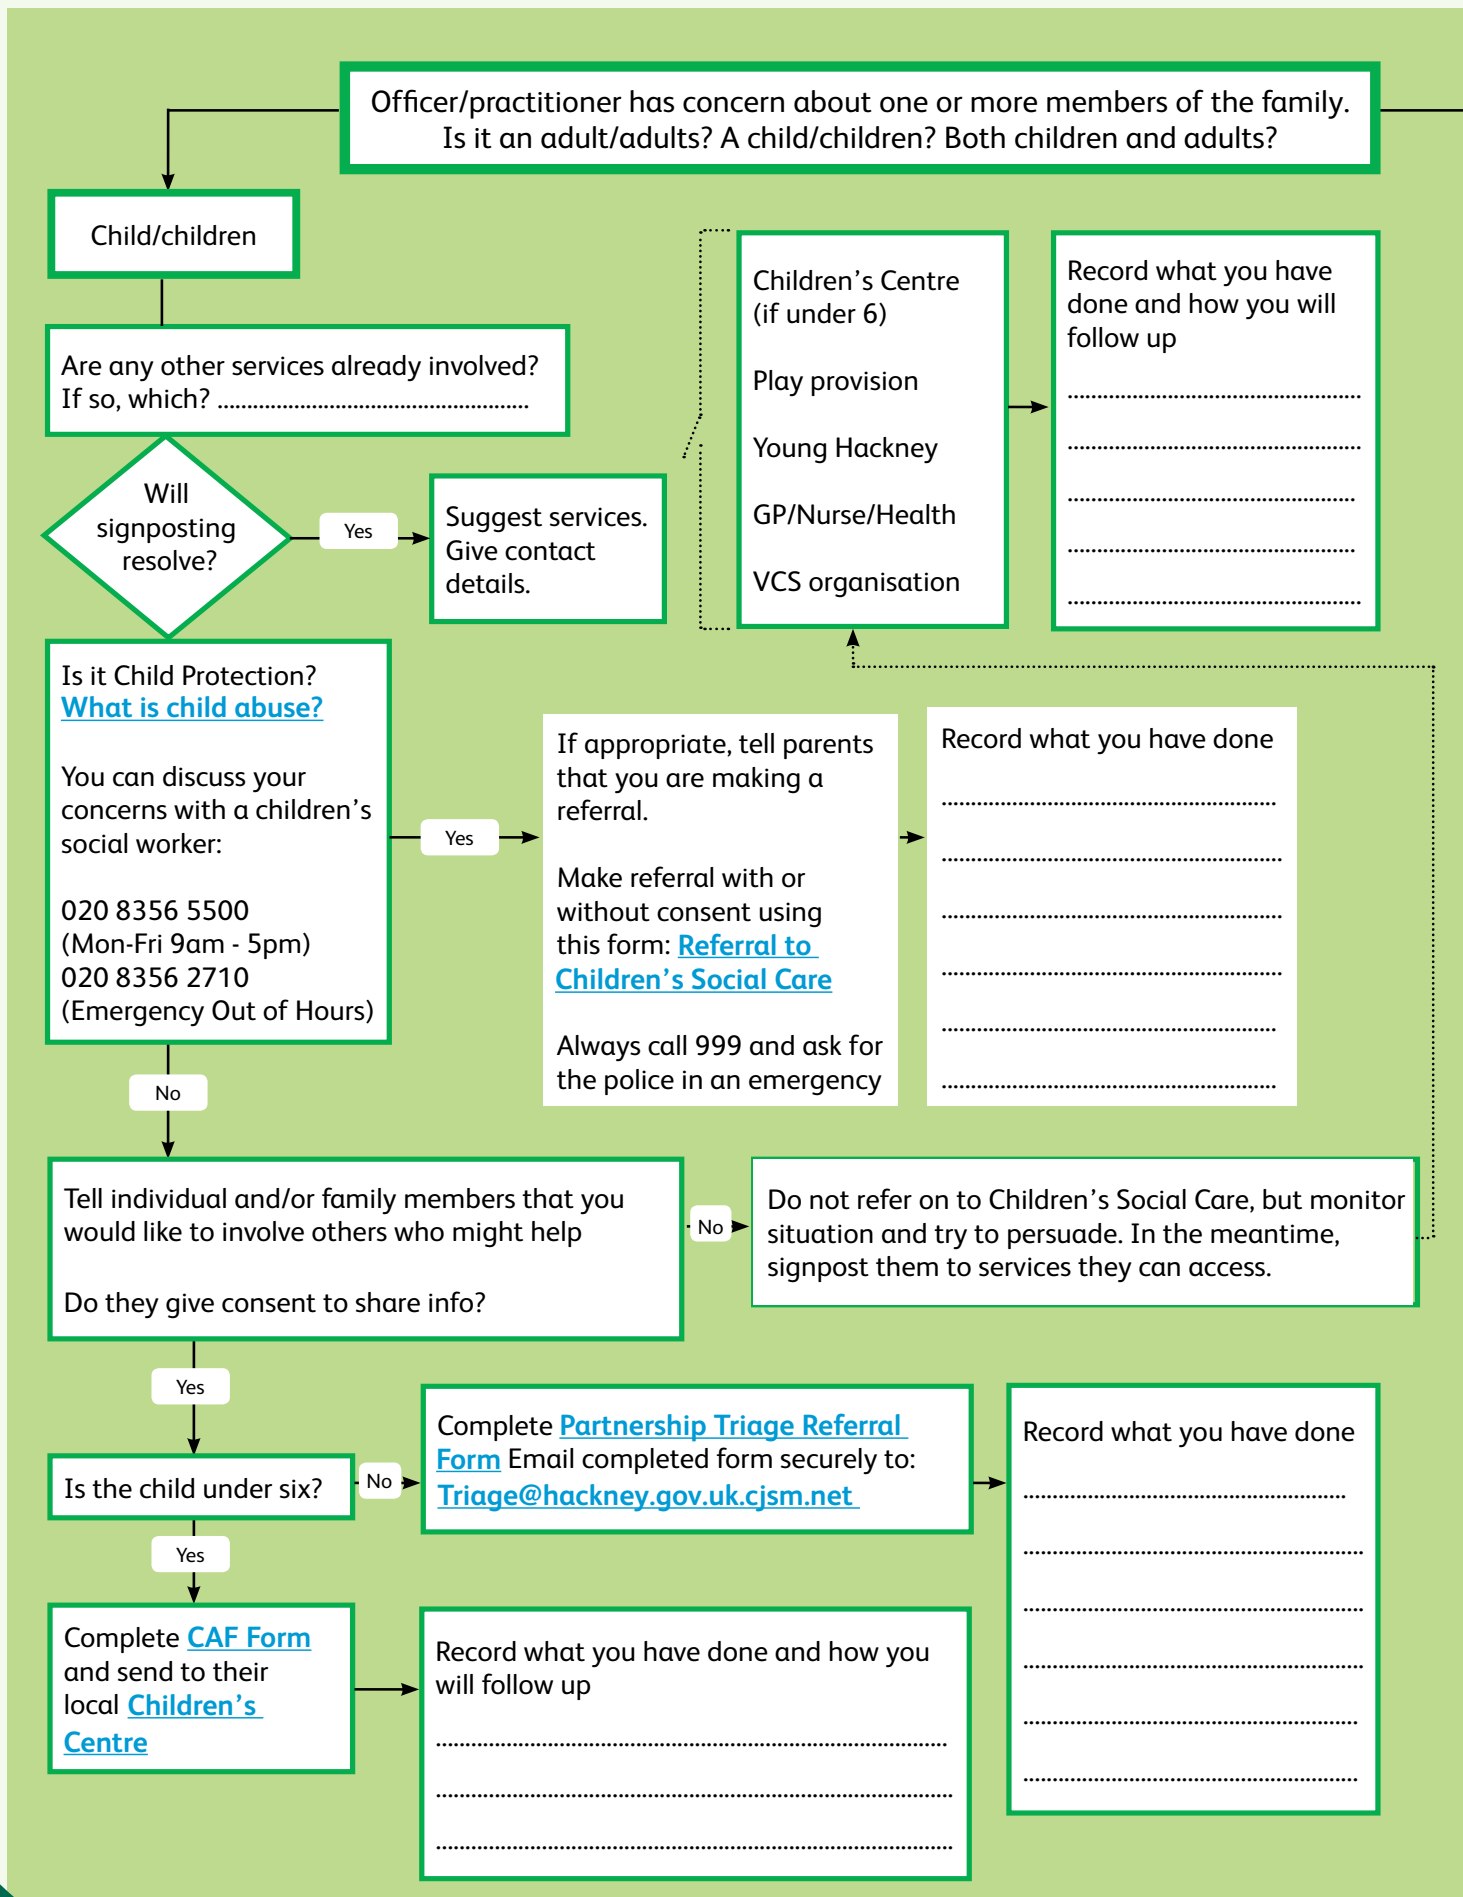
Officer/practitioner has concern about one or more members of the family. Is it an adult/adults? A child/children? Both children and adults?

Child/children

Are any other services already involved? If so, which? ..................................................

Will signposting resolve?

Yes

Suggest services. Give contact details.

Children's Centre (if under 6)

Play provision

Young Hackney

GP/Nurse/Health

VCS organisation

Record what you have done and how you will follow up

..................................................
..................................................
..................................................
..................................................
..................................................

Is it Child Protection?
What is child abuse?

You can discuss your concerns with a children's social worker:

020 8356 5500
(Mon-Fri 9am - 5pm)
020 8356 2710
(Emergency Out of Hours)

Yes

If appropriate, tell parents that you are making a referral.

Make referral with or without consent using this form: Referral to Children's Social Care

Always call 999 and ask for the police in an emergency

Record what you have done

..................................................
..................................................
..................................................
..................................................
..................................................
..................................................

No

Tell individual and/or family members that you would like to involve others who might help

Do they give consent to share info?

No

Do not refer on to Children's Social Care, but monitor situation and try to persuade. In the meantime, signpost them to services they can access.

Yes

Is the child under six?

No

Complete Partnership Triage Referral Form Email completed form securely to: Triage@hackney.gov.uk.cjsm.net

Record what you have done

..................................................
..................................................
..................................................
..................................................
..................................................
..................................................

Yes

Complete CAF Form and send to their local Children's Centre

Record what you have done and how you will follow up

..................................................
..................................................
..................................................